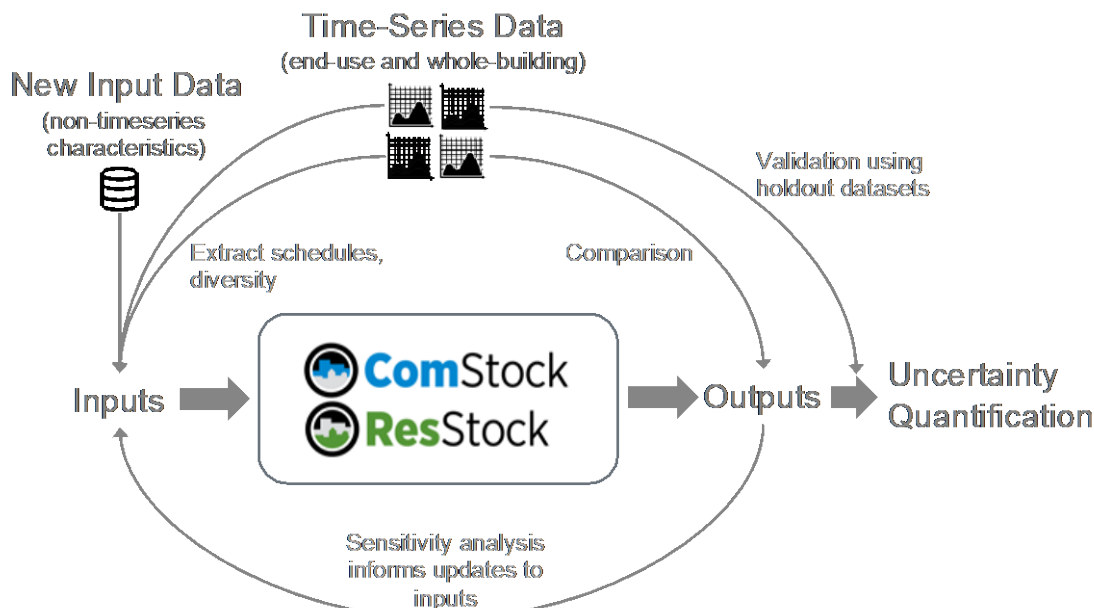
Time-Series Data
(end-use and whole-building)

New Input Data
(non-timeseries characteristics)

Validation using holdout datasets

Extract schedules, diversity

Comparison

Inputs

ComStock
ResStock

Outputs

Uncertainty Quantification

Sensitivity analysis informs updates to inputs